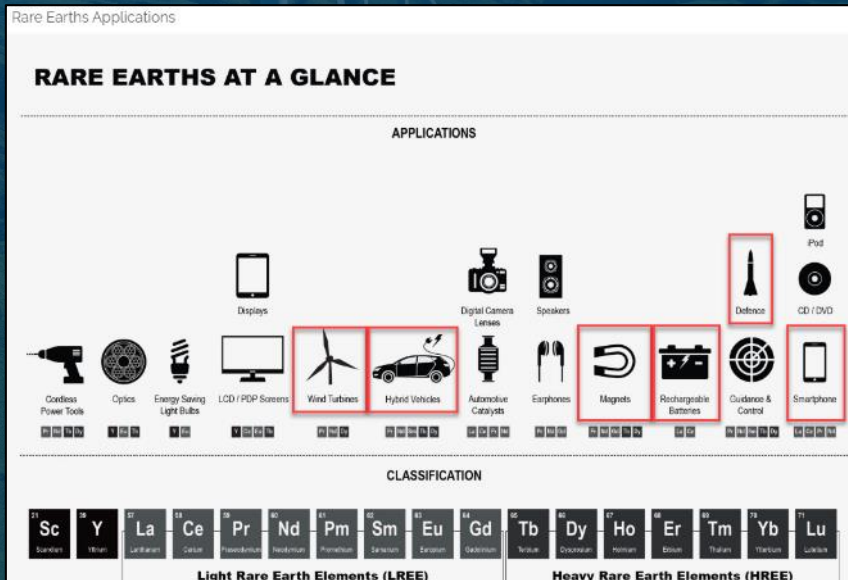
Rare Earths Applications

RARE EARTHS AT A GLANCE

APPLICATIONS

iPod

Defence

CD / DVD

Displays

Digital Camera Lenses

Speakers

Cordless Power Tools

Optics

Energy Saving Light Bulbs

LCD / PDP Screens

Wind Turbines

Hybrid Vehicles

Automotive Catalysts

Earphones

Magnets

Rechargeable Batteries

Guidance & Control

Smartphone

CLASSIFICATION

| 21 Sc Scandium | 39 Y Yttrium | 57 La Lanthanum | 58 Ce Cerium | 59 Pr Praseodymium | 60 Nd Neodymium | 61 Pm Promethium | 62 Sm Samarium | 63 Eu Europium | 64 Gd Gadolinium | 65 Tb Terbium | 66 Dy Dysprosium | 67 Ho Holmium | 68 Er Erbium | 69 Tm Thulium | 70 Yb Ytterbium | 71 Lu Lutetium |
|---|---|---|---|---|---|---|---|---|---|---|---|---|---|---|---|---|

Light Rare Earth Elements (LREE)

Heavy Rare Earth Elements (HREE)